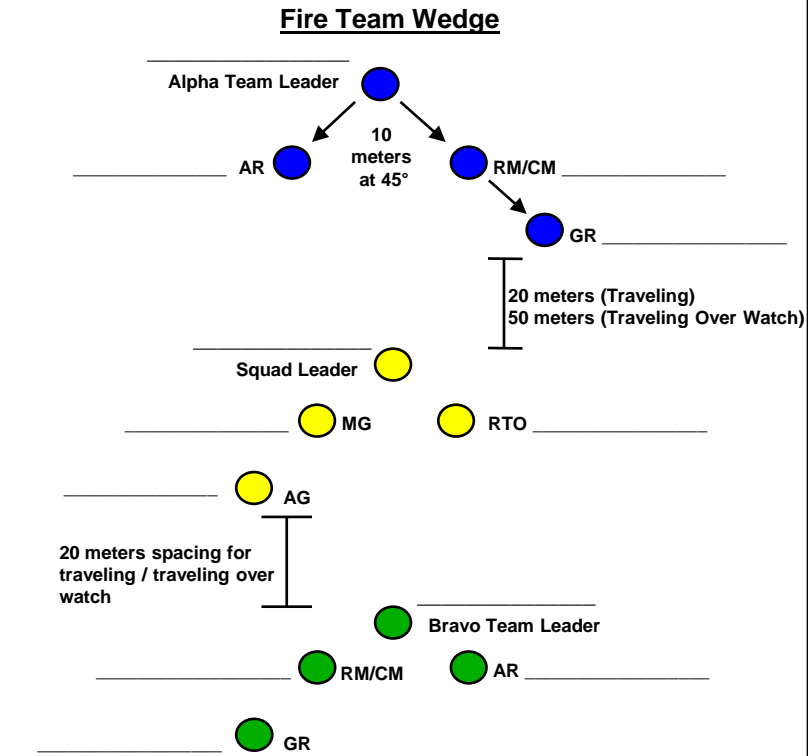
Fire Team Wedge

_______________
Alpha Team Leader

10 meters at 45°

_______________ AR

RM/CM _______________

GR _______________

20 meters (Traveling)
50 meters (Traveling Over Watch)

_______________
Squad Leader

_______________ MG

RTO _______________

_______________ AG

20 meters spacing for traveling / traveling over watch

_______________
Bravo Team Leader

_______________ RM/CM

AR _______________

_______________ GR